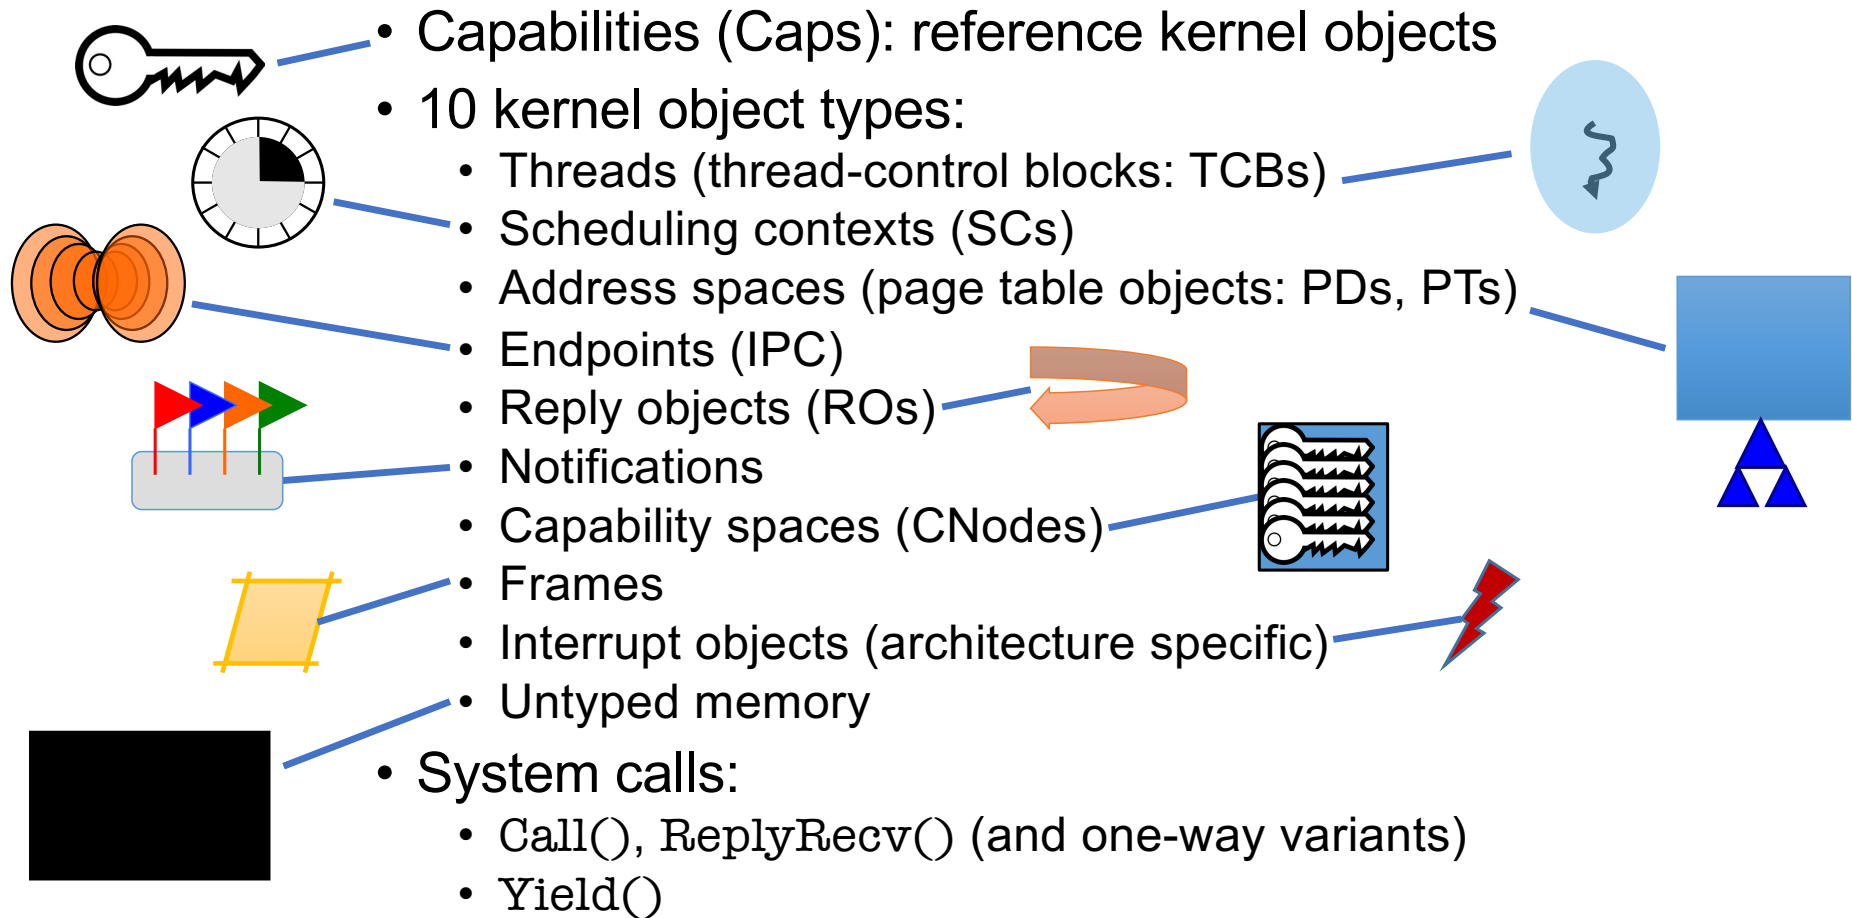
• Capabilities (Caps): reference kernel objects

• 10 kernel object types:

• Threads (thread-control blocks: TCBs)
• Scheduling contexts (SCs)
• Address spaces (page table objects: PDs, PTs)
• Endpoints (IPC)
• Reply objects (ROs)
• Notifications
• Capability spaces (CNodes)
• Frames
• Interrupt objects (architecture specific)
• Untyped memory

• System calls:

• Call(), ReplyRecv() (and one-way variants)
• Yield()